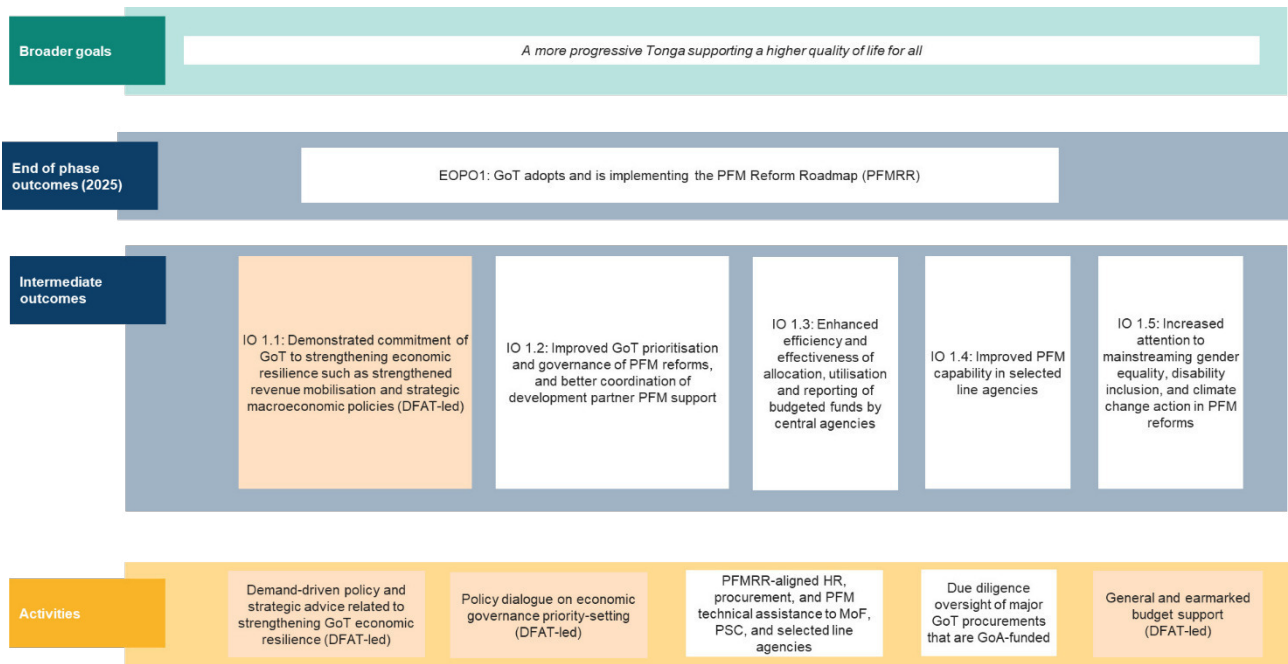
Broader goals

A more progressive Tonga supporting a higher quality of life for all

End of phase outcomes (2025)

EOPO1: GoT adopts and is implementing the PFM Reform Roadmap (PFMRR)

Intermediate outcomes

IO 1.1: Demonstrated commitment of GoT to strengthening economic resilience such as strengthened revenue mobilisation and strategic macroeconomic policies (DFAT-led)

IO 1.2: Improved GoT prioritisation and governance of PFM reforms, and better coordination of development partner PFM support

IO 1.3: Enhanced efficiency and effectiveness of allocation, utilisation and reporting of budgeted funds by central agencies

IO 1.4: Improved PFM capability in selected line agencies

IO 1.5: Increased attention to mainstreaming gender equality, disability inclusion, and climate change action in PFM reforms

Activities

Demand-driven policy and strategic advice related to strengthening GoT economic resilience (DFAT-led)

Policy dialogue on economic governance priority-setting (DFAT-led)

PFMRR-aligned HR, procurement, and PFM technical assistance to MoF, PSC, and selected line agencies

Due diligence oversight of major GoT procurements that are GoA-funded

General and earmarked budget support (DFAT-led)